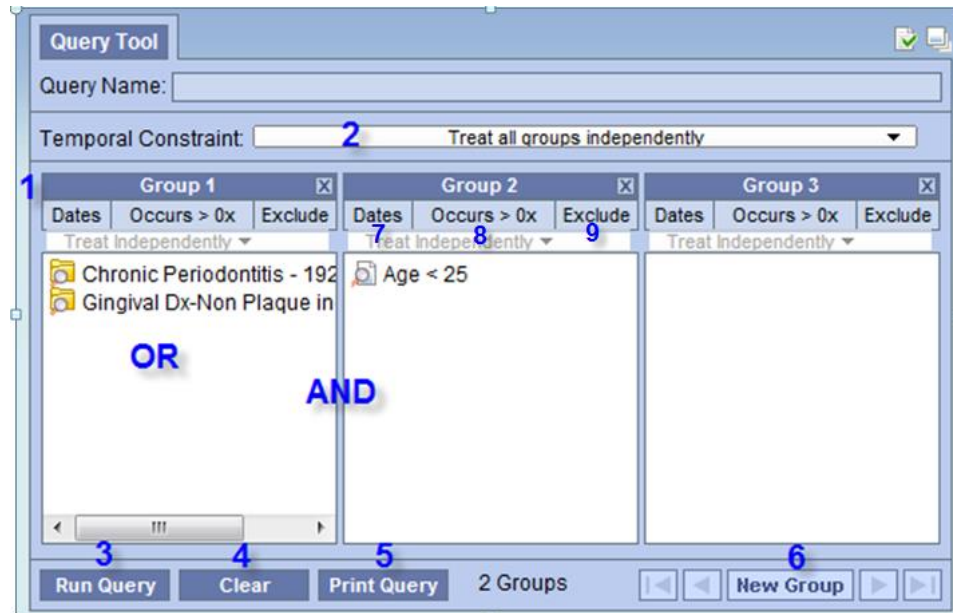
Query Tool

Query Name:

Temporal Constraint: 2 Treat all groups independently

1

| Group 1 | Group 2 | Group 3 |
|---|---|---|
| Dates · Occurs > 0x · Exclude | Dates · Occurs > 0x · Exclude | Dates · Occurs > 0x · Exclude |
| Treat Independently | 7 Treat Independently 8 9 | Treat Independently |
| Chronic Periodontitis - 192; Gingival Dx-Non Plaque in | Age < 25 | |

OR

AND

3 Run Query
4 Clear
5 Print Query
2 Groups
6 New Group